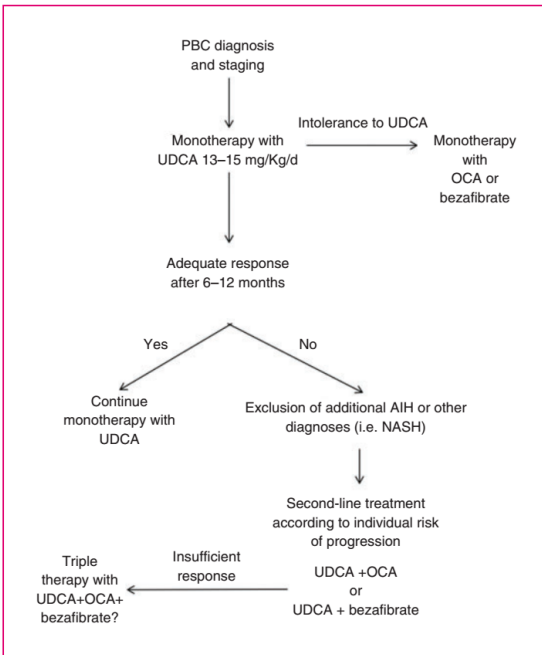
PBC diagnosis and staging

Monotherapy with UDCA 13–15 mg/Kg/d

Intolerance to UDCA

Monotherapy with OCA or bezafibrate

Adequate response after 6–12 months

Yes

No

Continue monotherapy with UDCA

Exclusion of additional AIH or other diagnoses (i.e. NASH)

Second-line treatment according to individual risk of progression

UDCA +OCA or UDCA + bezafibrate

Insufficient response

Triple therapy with UDCA+OCA+ bezafibrate?